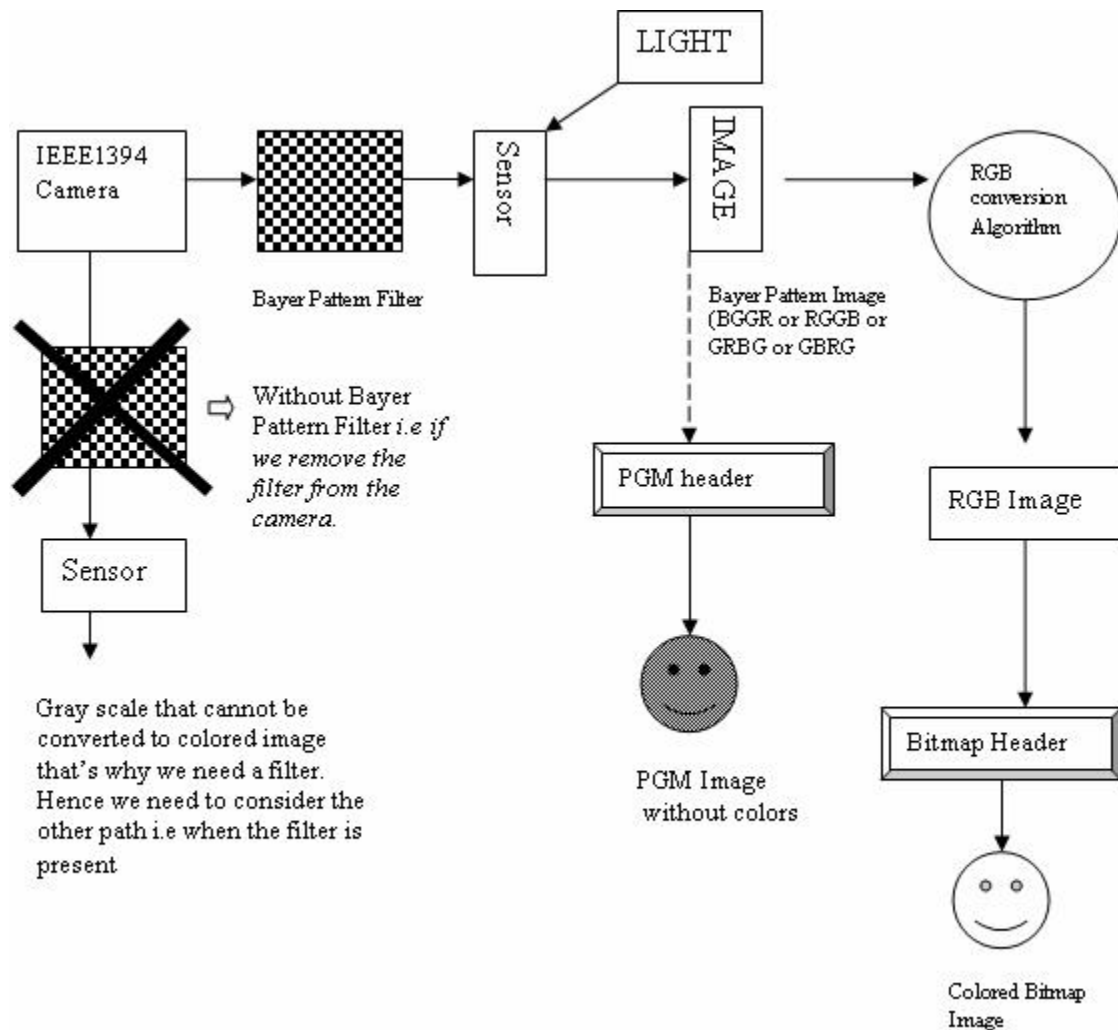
LIGHT

IEEE1394 Camera

Bayer Pattern Filter

Sensor

IMAGE

RGB conversion Algorithm

Bayer Pattern Image (BGGR or RGGB or GRBG or GBRG

Without Bayer Pattern Filter *i.e if we remove the filter from the camera.*

PGM header

RGB Image

Sensor

Gray scale that cannot be converted to colored image that's why we need a filter. Hence we need to consider the other path i.e when the filter is present

PGM Image without colors

Bitmap Header

Colored Bitmap Image